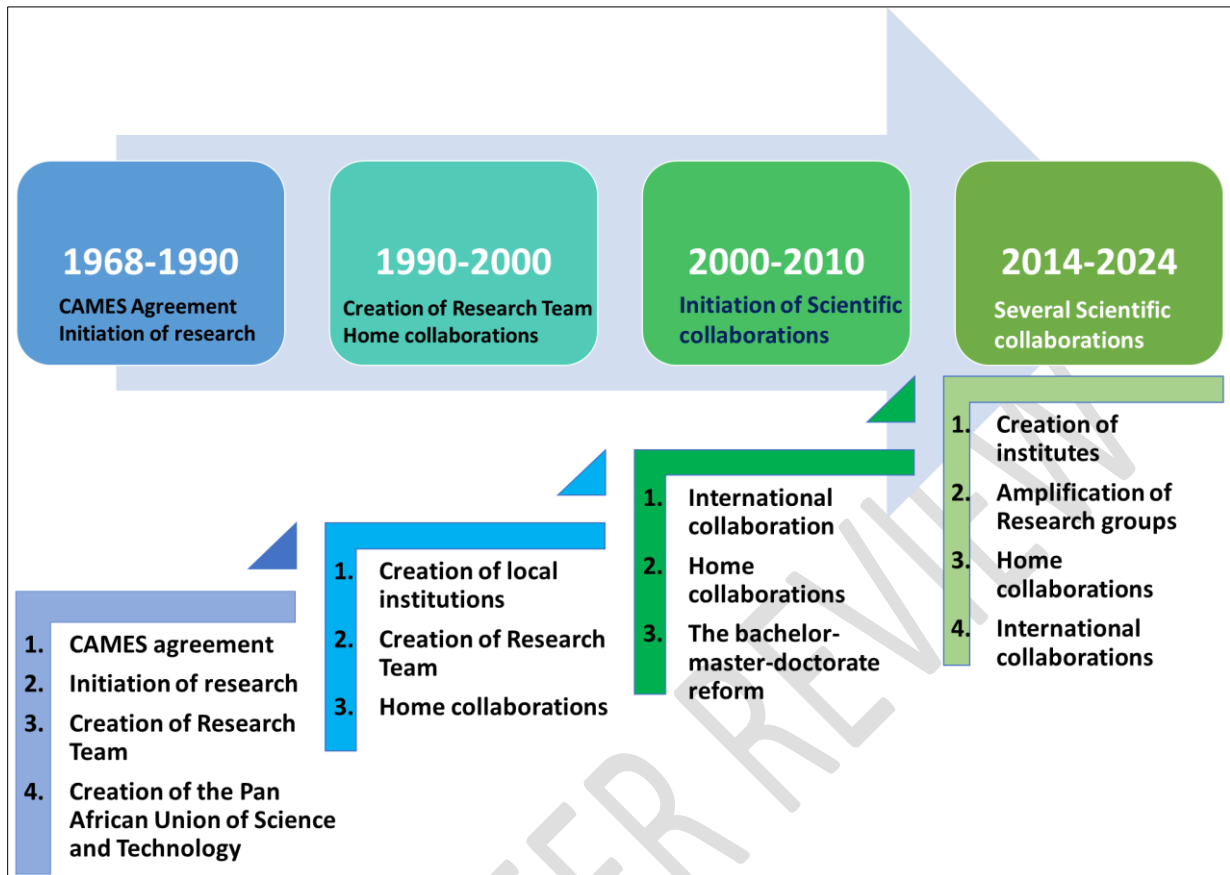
1968-1990
CAMES Agreement
Initiation of research

1990-2000
Creation of Research Team
Home collaborations

2000-2010
Initiation of Scientific collaborations

2014-2024
Several Scientific collaborations

1. CAMES agreement
2. Initiation of research
3. Creation of Research Team
4. Creation of the Pan African Union of Science and Technology

1. Creation of local institutions
2. Creation of Research Team
3. Home collaborations

1. International collaboration
2. Home collaborations
3. The bachelor-master-doctorate reform

1. Creation of institutes
2. Amplification of Research groups
3. Home collaborations
4. International collaborations

PEER REVIEW